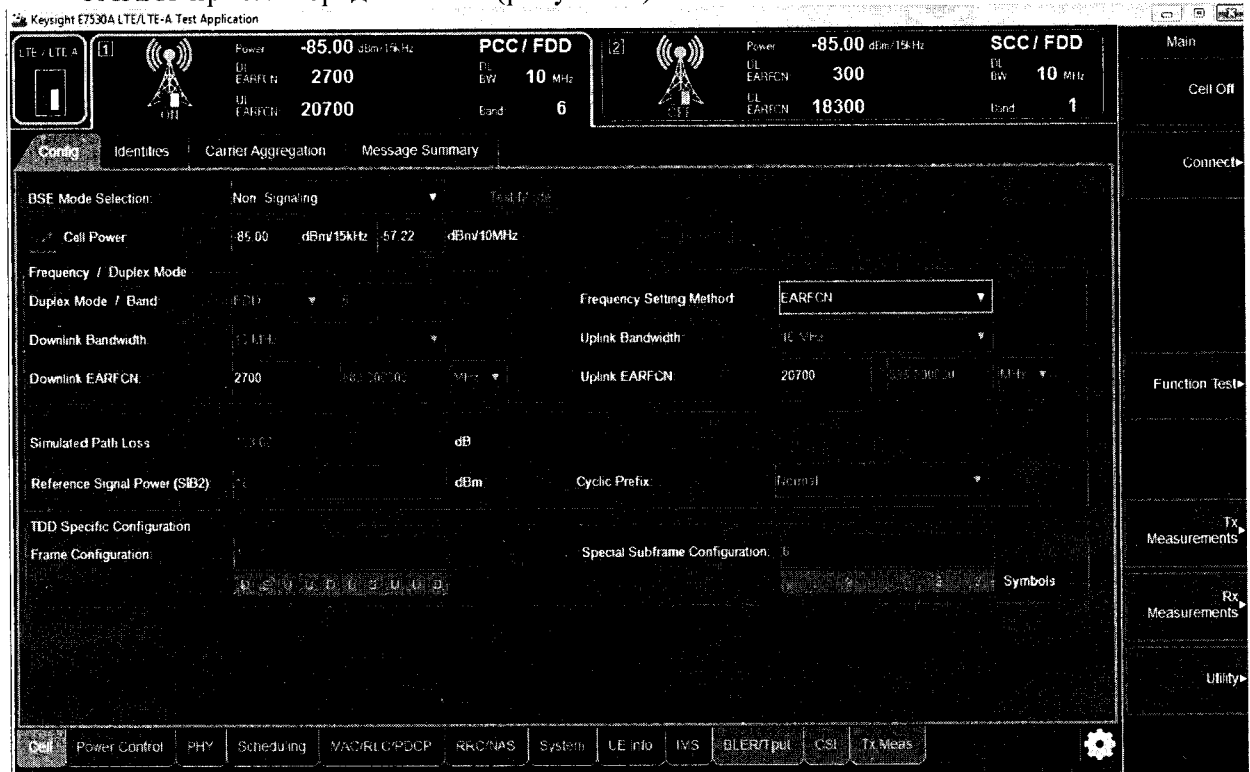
Keysight E7530A LTE/LTE-A Test Application

LTE / LTE-A [1] Power -85.00 dBm/15kHz DL EARFCN 2700 UL EARFCN 20700 PCC / FDD DL BW 10 MHz Band 6

[2] Power -85.00 dBm/15kHz DL EARFCN 300 UL EARFCN 18300 SCC / FDD DL BW 10 MHz Band 1

Main

Cell Off

Connect▸

Function Test▸

Tx Measurements▸

Rx Measurements▸

Utility▸

Config | Identities | Carrier Aggregation | Message Summary

BSE Mode Selection: Non Signaling ▾ Test Mode

Cell Power -85.00 dBm/15kHz -57.22 dBm/10MHz

Frequency / Duplex Mode

Duplex Mode / Band FDD ▾ 6

Frequency Setting Method EARFCN ▾

Downlink Bandwidth 10 MHz ▾

Uplink Bandwidth 10 MHz ▾

Downlink EARFCN 2700 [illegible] MHz ▾

Uplink EARFCN 20700 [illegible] MHz ▾

Simulated Path Loss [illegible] dB

Reference Signal Power (SIB2) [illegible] dBm

Cyclic Prefix Normal ▾

TDD Specific Configuration

Frame Configuration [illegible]

Special Subframe Configuration 6

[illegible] Symbols

Cell | Power Control | PHY | Scheduling | MAC/RLC/PDCP | RRC/NAS | System | UE Info | IVS | BLER/Tput | CSI | Tx Meas